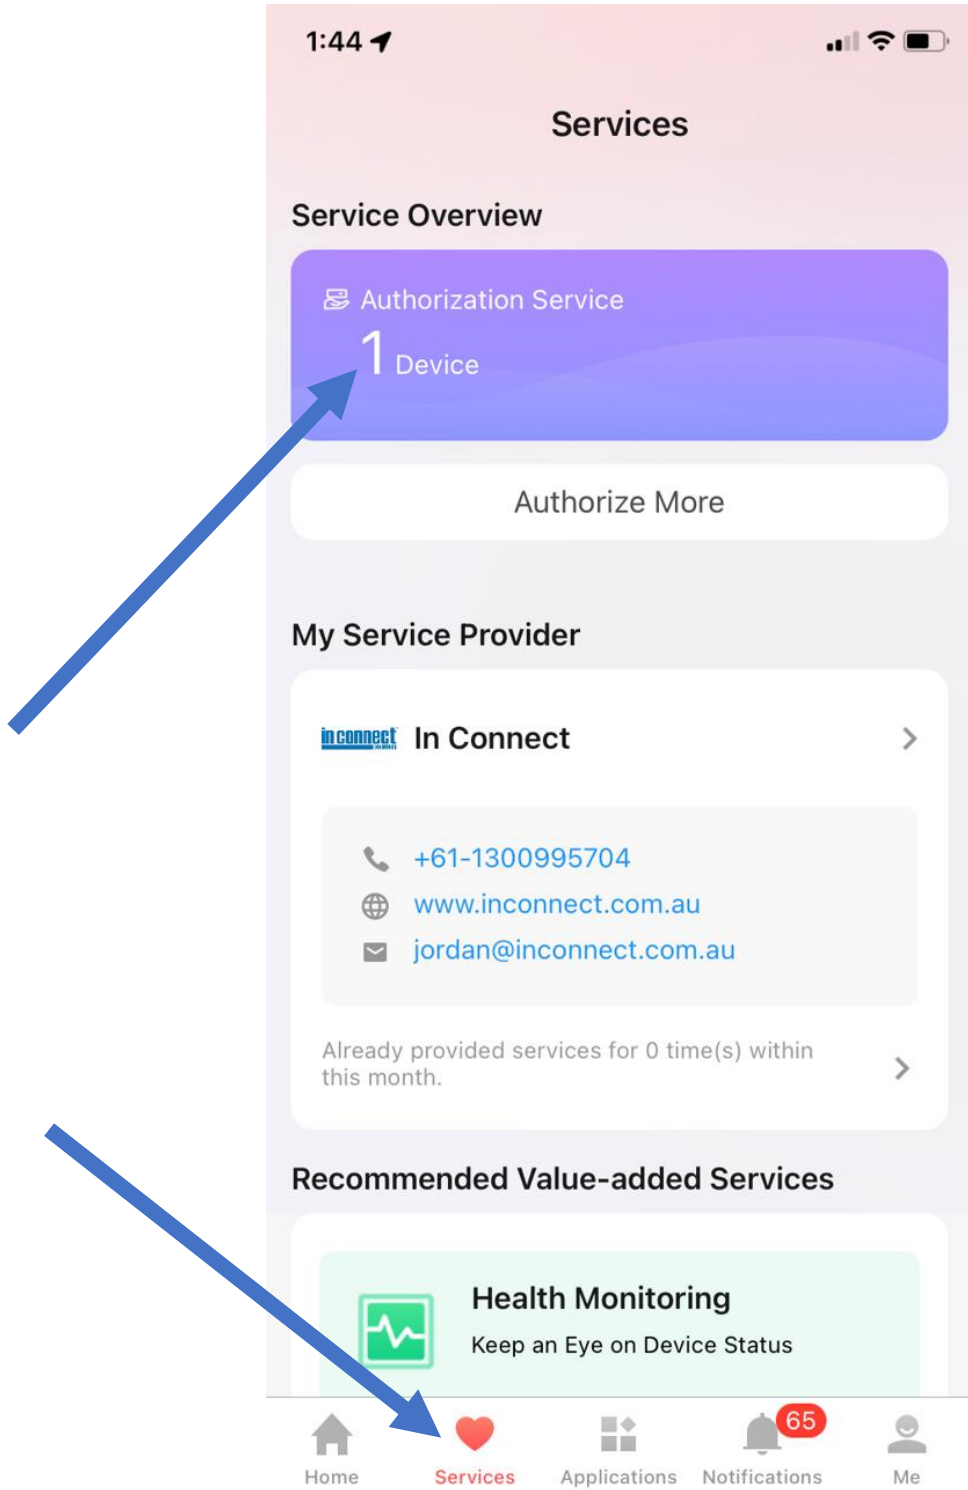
1:44

Services

Service Overview

Authorization Service

1 Device

Authorize More

My Service Provider

inconnect In Connect

+61-1300995704
www.inconnect.com.au
jordan@inconnect.com.au

Already provided services for 0 time(s) within this month.

Recommended Value-added Services

Health Monitoring
Keep an Eye on Device Status

Home Services Applications 65 Notifications Me